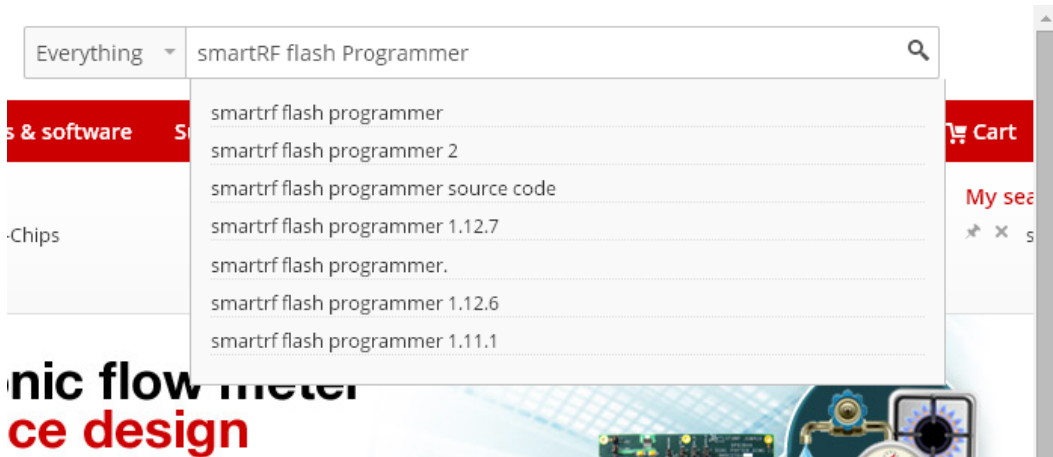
Everything

smartRF flash Programmer

s & software

Su

Cart

smartrf flash programmer
smartrf flash programmer 2
smartrf flash programmer source code
smartrf flash programmer 1.12.7
smartrf flash programmer.
smartrf flash programmer 1.12.6
smartrf flash programmer 1.11.1

My sea

-Chips

s

nic flow meter
ce design